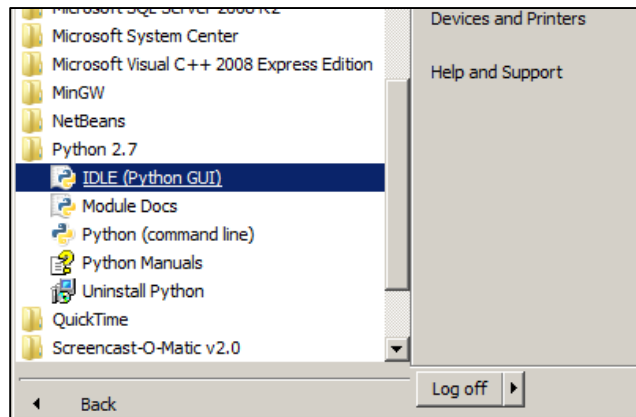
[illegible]
Microsoft System Center
Microsoft Visual C++ 2008 Express Edition
MinGW
NetBeans
Python 2.7
IDLE (Python GUI)
Module Docs
Python (command line)
Python Manuals
Uninstall Python
QuickTime
Screencast-O-Matic v2.0
Back

Devices and Printers
Help and Support
Log off